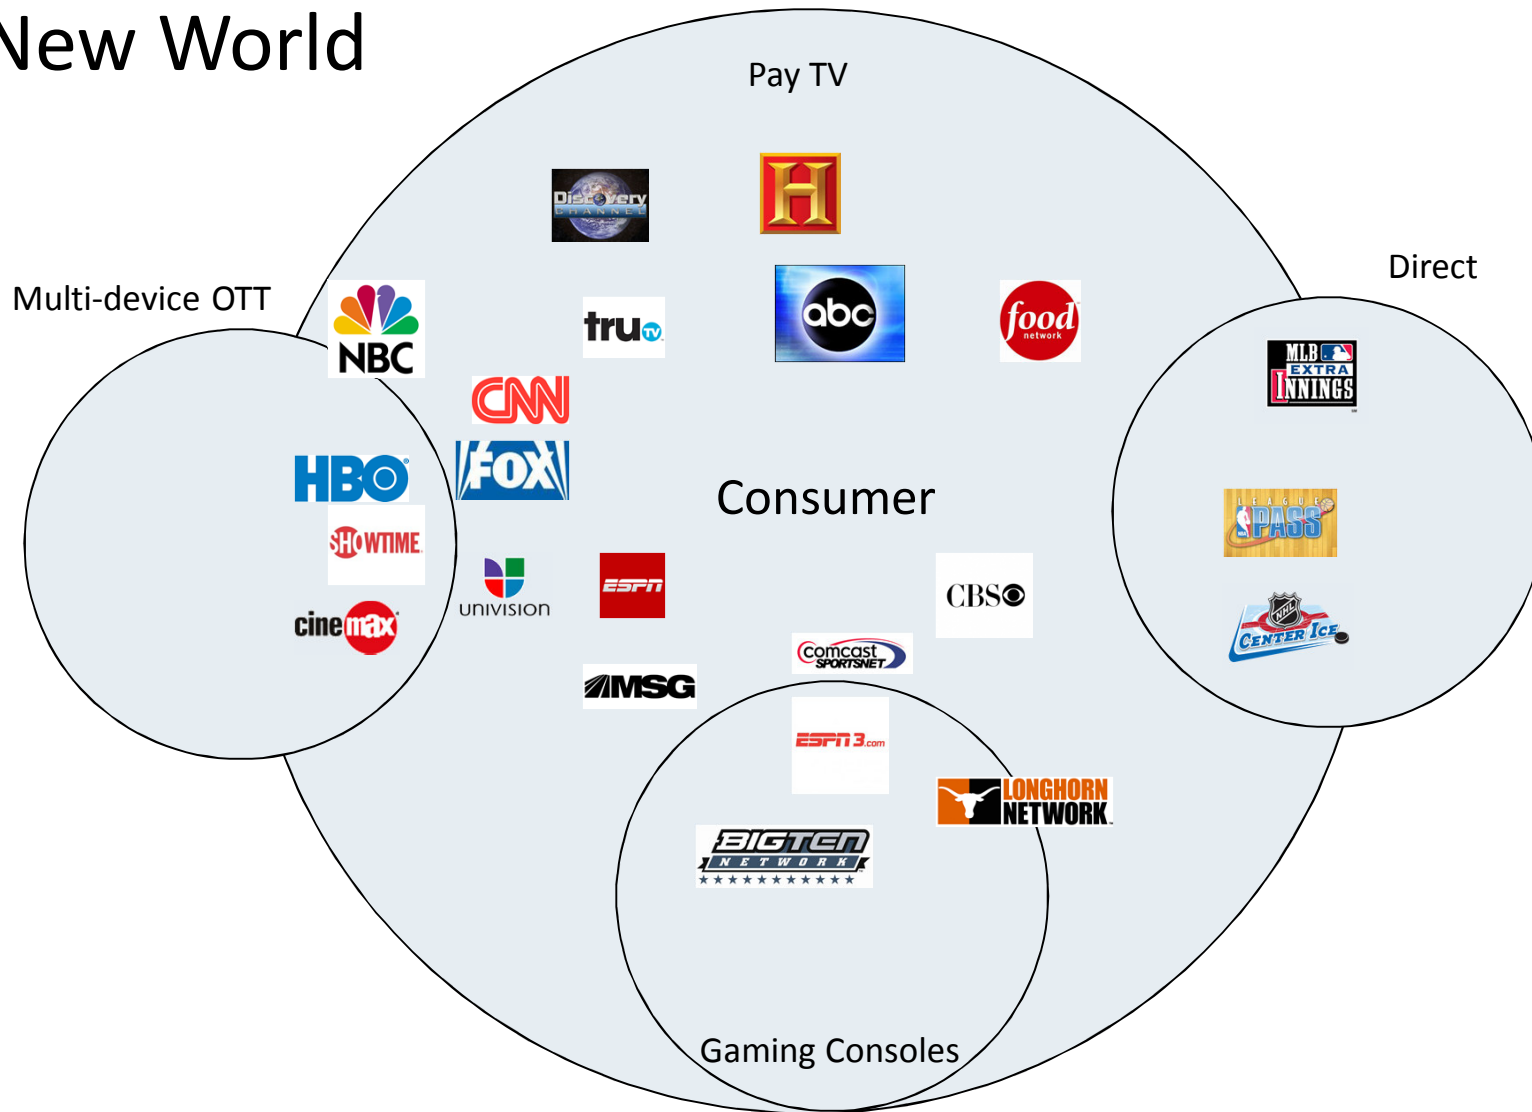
New World

Pay TV

Direct

Multi-device OTT

Discovery CHANNEL

H

NBC

tru TV

abc

food network

MLB EXTRA INNINGS

CNN

HBO

FOX

Consumer

LEAGUE PASS

SHOWTIME

UNIVISION

ESPN

CBS

NHL CENTER ICE

cinemax

Comcast SPORTSNET

MSG

ESPN3.com

LONGHORN NETWORK

BIGTEN NETWORK

Gaming Consoles